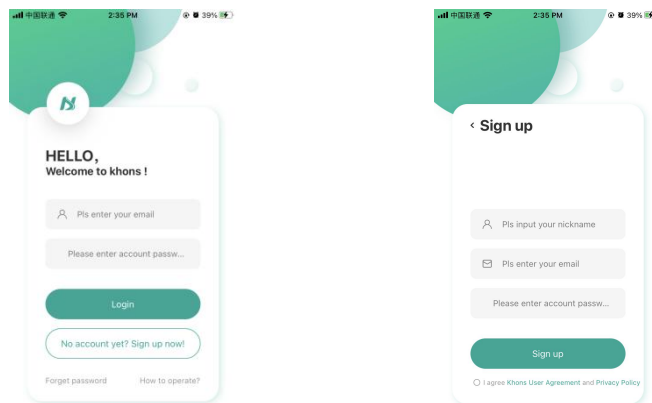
中国联通 2:35 PM 39%

HELLO,
Welcome to khons !

Pls enter your email

Please enter account passw...

Login

No account yet? Sign up now!

Forget password How to operate?

中国联通 2:35 PM 39%

Sign up

Pls input your nickname

Pls enter your email

Please enter account passw...

Sign up

I agree Khons User Agreement and Privacy Policy